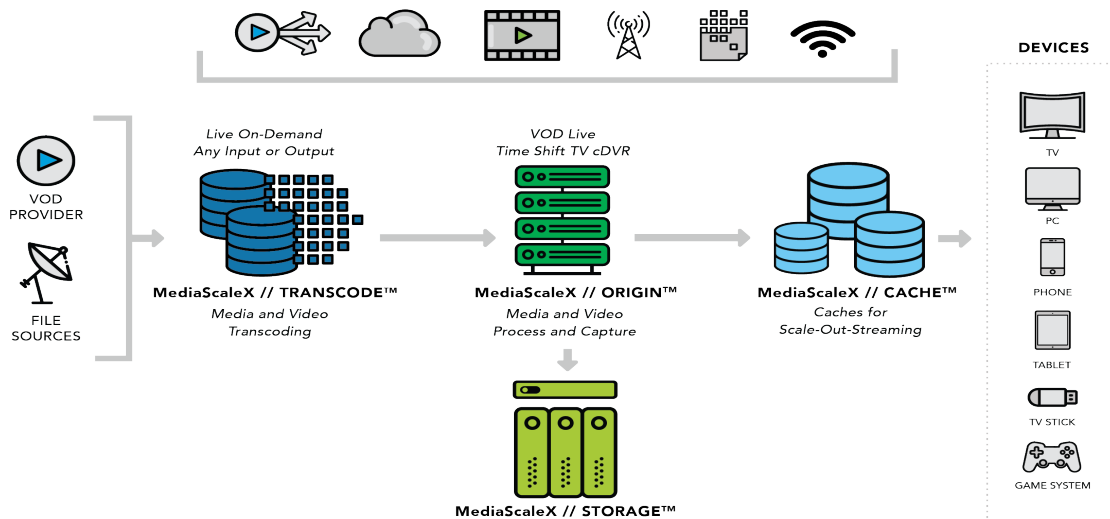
VOD PROVIDER

FILE SOURCES

Live On-Demand
Any Input or Output

MediaScaleX // TRANSCODE™
Media and Video Transcoding

VOD Live
Time Shift TV cDVR

MediaScaleX // ORIGIN™
Media and Video Process and Capture

MediaScaleX // CACHE™
Caches for Scale-Out-Streaming

MediaScaleX // STORAGE™

DEVICES

TV

PC

PHONE

TABLET

TV STICK

GAME SYSTEM